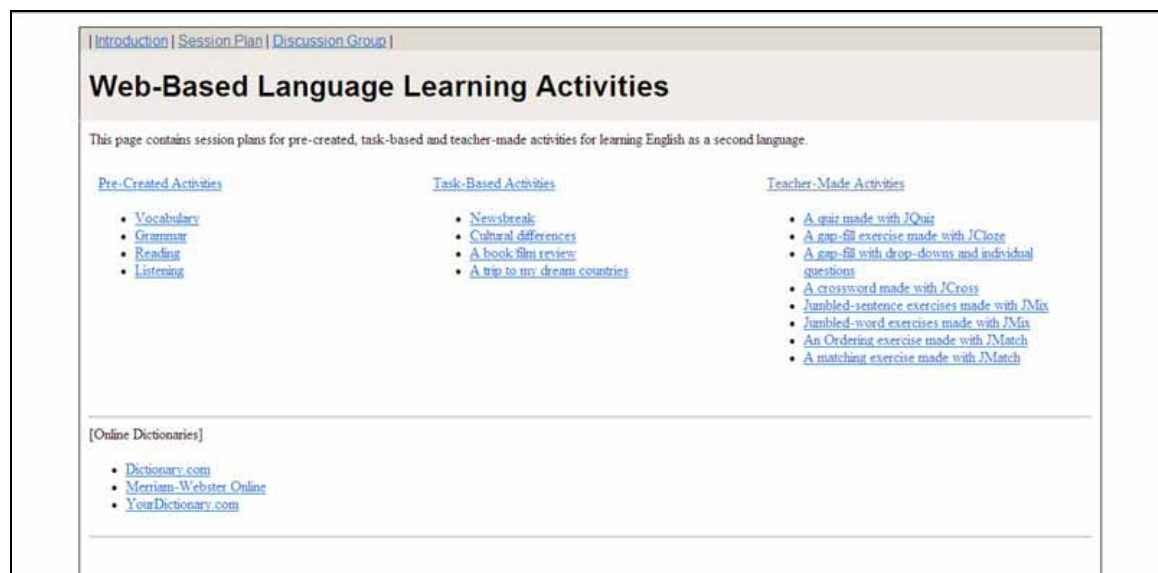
| Introduction | Session Plan | Discussion Group |

Web-Based Language Learning Activities

This page contains session plans for pre-created, task-based and teacher-made activities for learning English as a second language.

Pre-Created Activities

- Vocabulary
- Grammar
- Reading
- Listening

Task-Based Activities

- Newsbreak
- Cultural differences
- A book/film review
- A trip to my dream countries

Teacher-Made Activities

- A quiz made with JQuiz
- A gap-fill exercise made with JCloze
- A gap-fill with drop-downs and individual questions
- A crossword made with JCross
- Jumbled-sentence exercises made with JMix
- Jumbled-word exercises made with JMix
- An Ordering exercise made with JMatch
- A matching exercise made with JMatch

[Online Dictionaries]

- Dictionary.com
- Merriam-Webster Online
- YourDictionary.com